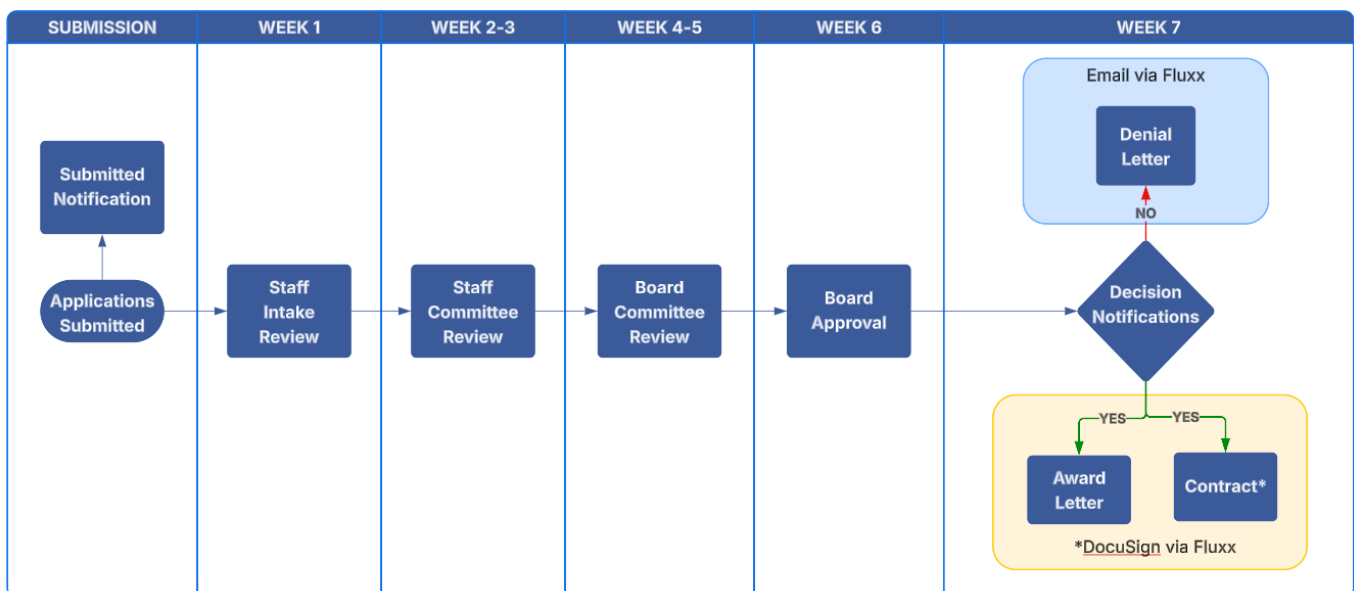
SUBMISSION

WEEK 1

WEEK 2-3

WEEK 4-5

WEEK 6

WEEK 7

Submitted Notification

Applications Submitted

Staff Intake Review

Staff Committee Review

Board Committee Review

Board Approval

Email via Fluxx

Denial Letter

NO

Decision Notifications

YES

YES

Award Letter

Contract*

*DocuSign via Fluxx